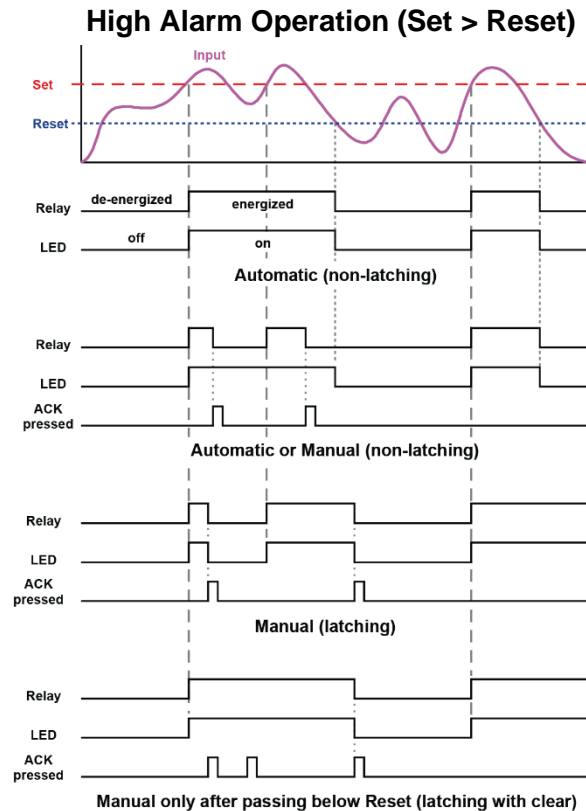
High Alarm Operation (Set > Reset)

Input

Set

Reset

Relay
de-energized
energized

LED
off
on

Automatic (non-latching)

Relay

LED

ACK pressed

Automatic or Manual (non-latching)

Relay

LED

ACK pressed

Manual (latching)

Relay

LED

ACK pressed

Manual only after passing below Reset (latching with clear)